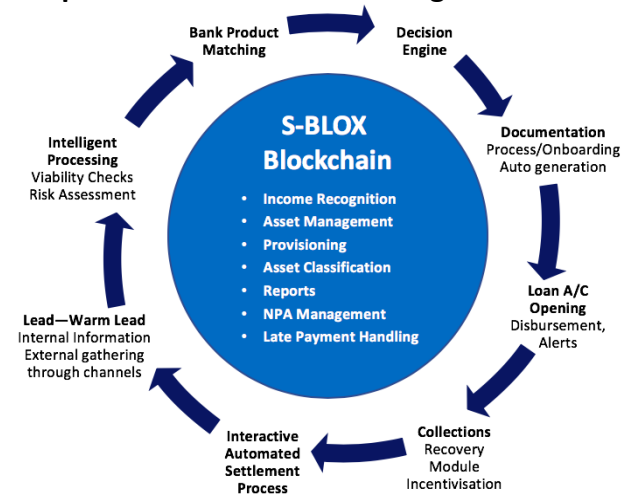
Bank Product Matching

Decision Engine

Documentation
Process/Onboarding
Auto generation

Loan A/C Opening
Disbursement, Alerts

Collections
Recovery Module
Incentivisation

Interactive Automated Settlement Process

Lead—Warm Lead
Internal Information
External gathering through channels

Intelligent Processing
Viability Checks
Risk Assessment

S-BLOX
Blockchain

- Income Recognition
- Asset Management
- Provisioning
- Asset Classification
- Reports
- NPA Management
- Late Payment Handling